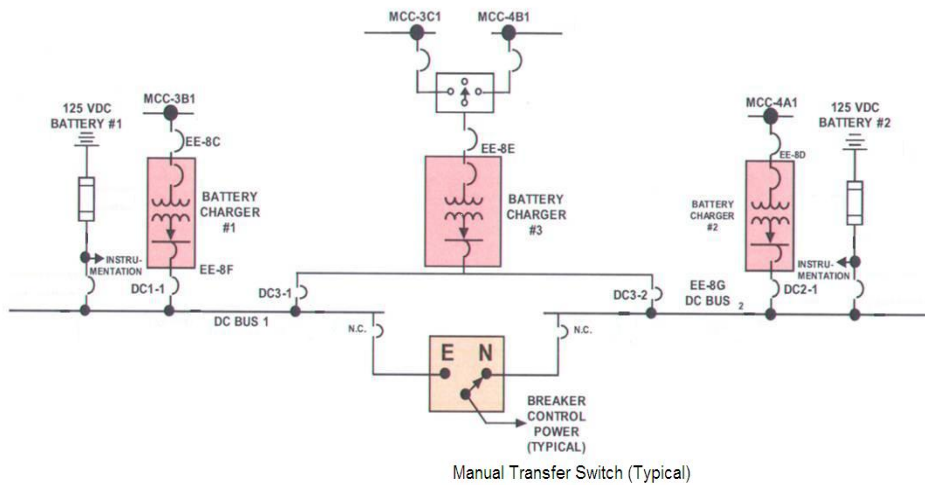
MCC-3C1
MCC-4B1
125 VDC BATTERY #1
MCC-3B1
EE-8C
BATTERY CHARGER #1
INSTRUMENTATION
EE-8F
DC1-1
EE-8E
BATTERY CHARGER #3
MCC-4A1
EE-8D
BATTERY CHARGER #2
125 VDC BATTERY #2
INSTRUMENTATION
DC3-1
DC3-2
EE-8G
DC BUS 2
DC2-1
DC BUS 1
N.C.
N.C.
E
N
BREAKER CONTROL POWER (TYPICAL)
Manual Transfer Switch (Typical)